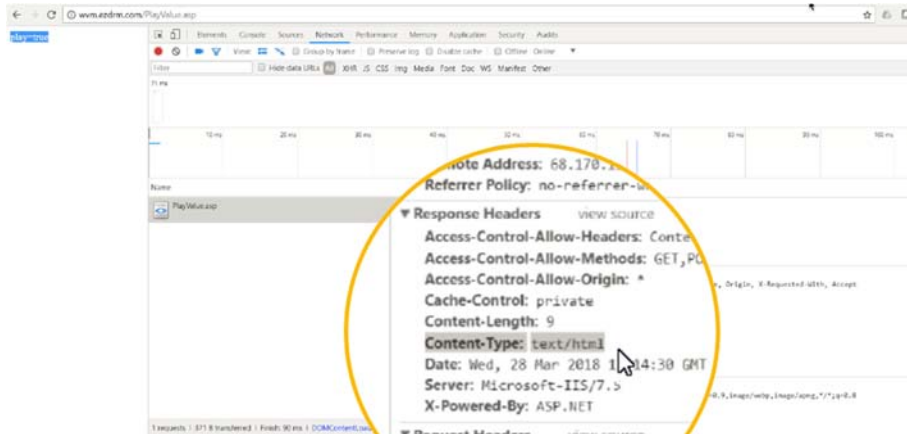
www.ezdrm.com/PlayValue.asp

play=true

Elements Console Sources Network Performance Memory Application Security Audits

View: Group by frame Preserve log Disable cache Offline Online

Filter Hide data URLs All XHR JS CSS Img Media Font Doc WS Manifest Other

10 ms 20 ms 30 ms 40 ms 50 ms 60 ms 70 ms 80 ms 90 ms 100 ms

Name

PlayValue.asp

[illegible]ote Address: 68.170.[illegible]

Referrer Policy: no-referrer-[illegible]

▼ Response Headers view source

Access-Control-Allow-Headers: Conte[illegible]

Access-Control-Allow-Methods: GET,PO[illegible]

Access-Control-Allow-Origin: *

Cache-Control: private

Content-Length: 9

Content-Type: text/html

Date: Wed, 28 Mar 2018 1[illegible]:14:30 GMT

Server: Microsoft-IIS/7.5

X-Powered-By: ASP.NET

e, Origin, X-Requested-With, Accept

0.9,image/webp,image/apng,*/*;q=0.8

1 requests | 371 B transferred | Finish: 90 ms | DOMContentLoa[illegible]